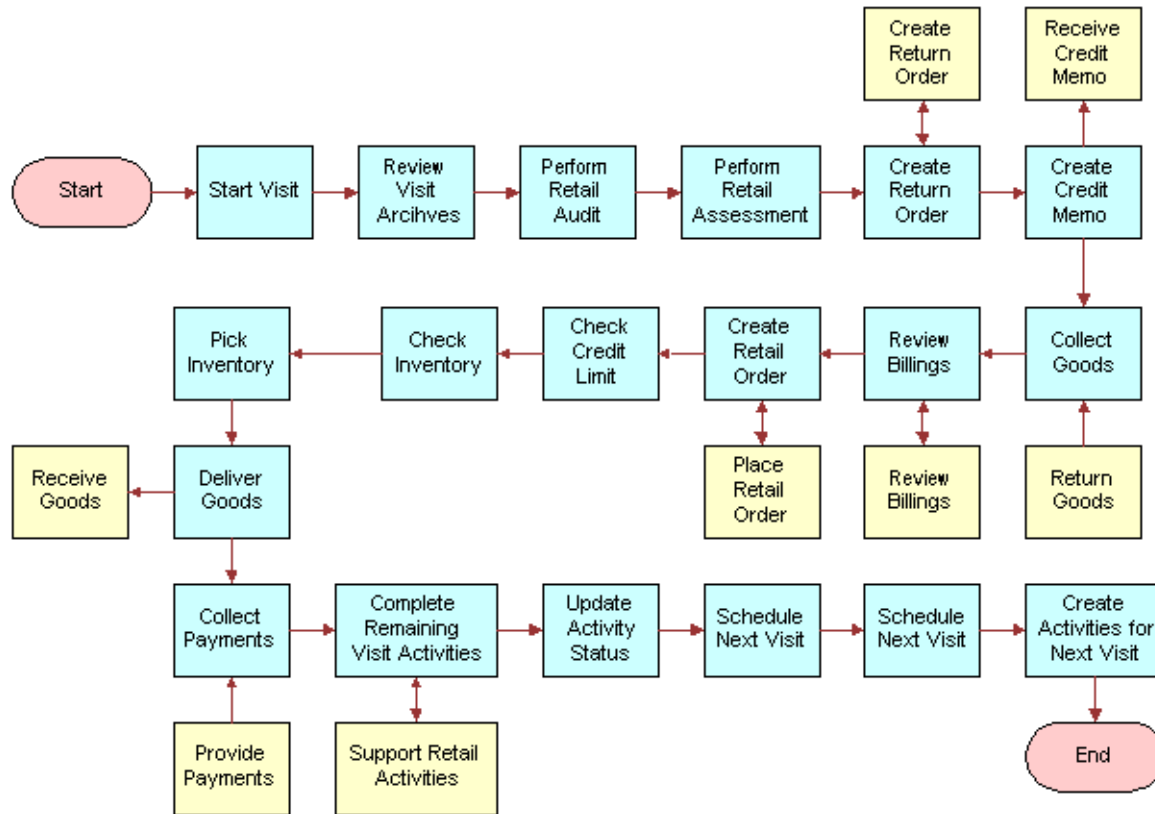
Create Return Order

Receive Credit Memo

Start

Start Visit

Review Visit Arcihves

Perform Retail Audit

Perform Retail Assessment

Create Return Order

Create Credit Memo

Pick Inventory

Check Inventory

Check Credit Limit

Create Retail Order

Review Billings

Collect Goods

Receive Goods

Deliver Goods

Place Retail Order

Review Billings

Return Goods

Collect Payments

Complete Remaining Visit Activities

Update Activity Status

Schedule Next Visit

Schedule Next Visit

Create Activities for Next Visit

Provide Payments

Support Retail Activities

End